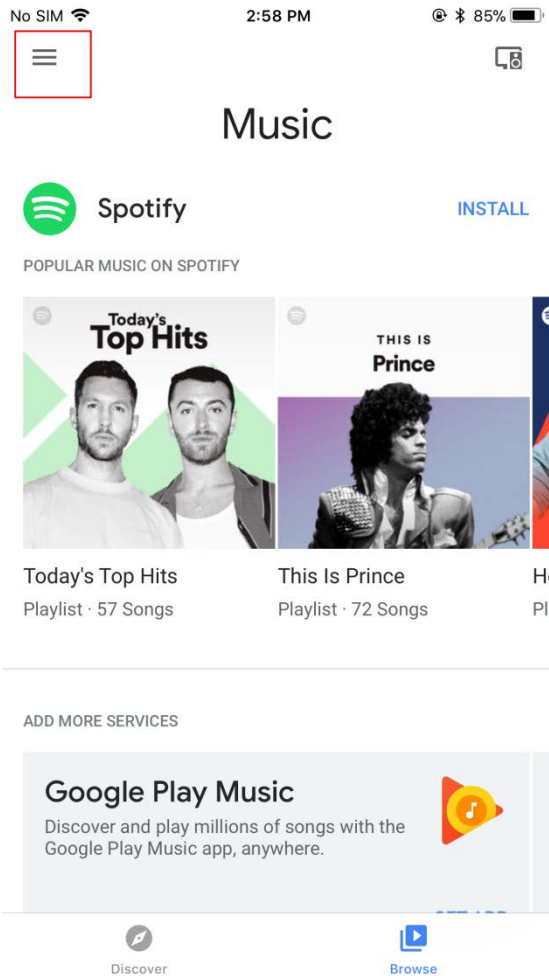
No SIM 2:58 PM 85%

Music

Spotify

INSTALL

POPULAR MUSIC ON SPOTIFY

Today's Top Hits

THIS IS Prince

Today's Top Hits
Playlist · 57 Songs

This Is Prince
Playlist · 72 Songs

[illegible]

ADD MORE SERVICES

Google Play Music
Discover and play millions of songs with the Google Play Music app, anywhere.

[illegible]

Discover

Browse